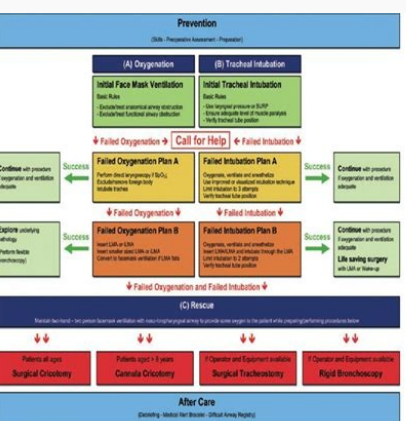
Prevention

(Skills - Preoperative Assessment - Preparation)

(A) Oxygenation

(B) Tracheal Intubation

Initial Face Mask Ventilation

Basic Rules

- Exclude/treat anatomical airway obstruction
- Exclude/treat functional airway obstruction

Initial Tracheal Intubation

Basic Rules

- Use laryngeal pressure or BURP
- Ensure adequate level of muscle paralysis
- Verify tracheal tube position

Failed Oxygenation

Call for Help

Failed Intubation

Continue with procedure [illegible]

Success

Failed Oxygenation Plan A

Perform direct laryngoscopy if $SpO_2$ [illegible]
Exclude/remove foreign body
Intubate trachea

Failed Intubation Plan A

Oxygenate, ventilate and anesthetize
Use improved or alternative intubation technique
Limit intubation to 3 attempts
Verify tracheal tube position

Success

Continue with procedure if oxygenation and ventilation adequate

Failed Oxygenation

Failed Intubation

Explore underlying pathology
Perform flexible bronchoscopy

Success

Failed Oxygenation Plan B

Insert LMA or LMA
Insert smaller sized LMA or LMA
Convert to facemask ventilation if LMA fails

Failed Intubation Plan B

Oxygenate, ventilate and anesthetize
Insert LMA/LMA and intubate through the LMA
Limit intubation to 2 attempts
Verify tracheal tube position

Success

Continue with procedure if oxygenation and ventilation adequate

Life saving surgery with LMA or Wake-up

Failed Oxygenation and Failed Intubation

(C) Rescue

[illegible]

Patients all ages
Surgical Cricotomy

Patients aged > 8 years
Cannula Cricotomy

If Operator and Equipment available
Surgical Tracheotomy

If Operator and Equipment available
Rigid Bronchoscopy

After Care

(Debriefing - Medical Alert Bracelet - Difficult Airway Registry)